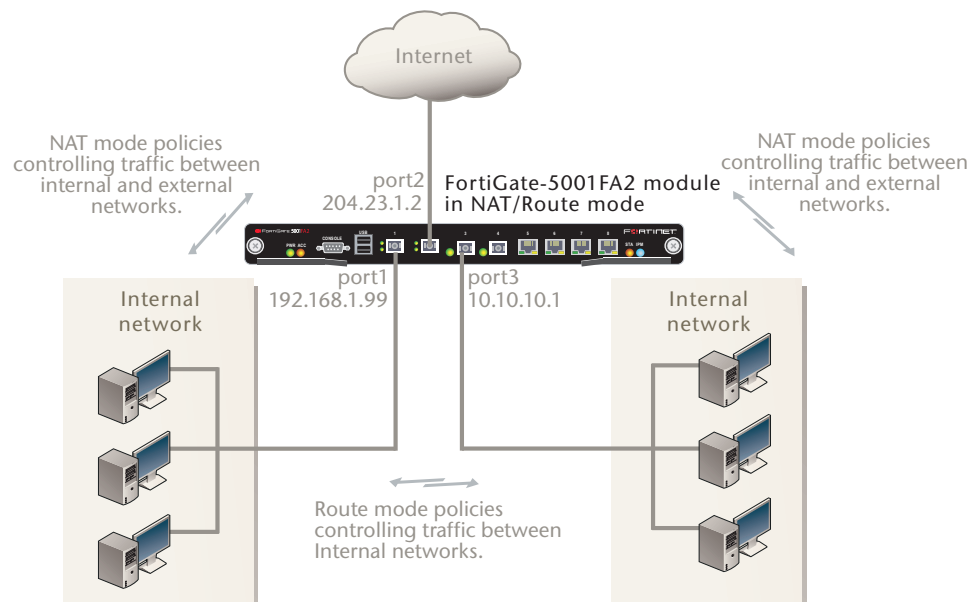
Internet

NAT mode policies controlling traffic between internal and external networks.

port2
204.23.1.2

FortiGate-5001FA2 module in NAT/Route mode

NAT mode policies controlling traffic between internal and external networks.

FortiGate 5001FA2

CONSOLE

USB

PWR ACC

1

2

3

4

5

6

7

8

STA IPM

FORTINET

port1
192.168.1.99

port3
10.10.10.1

Internal network

Internal network

Route mode policies controlling traffic between Internal networks.